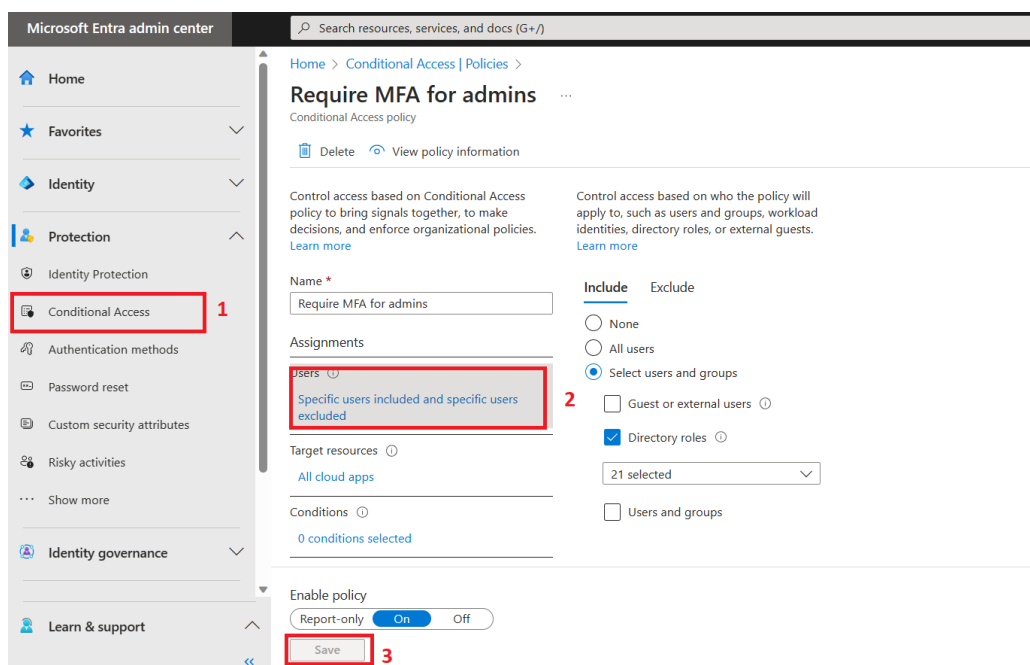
Microsoft Entra admin center

Search resources, services, and docs (G+/)

Home

Favorites

Identity

Protection

Identity Protection

Conditional Access

1

Authentication methods

Password reset

Custom security attributes

Risky activities

Show more

Identity governance

Learn & support

«

Home > Conditional Access | Policies >

Require MFA for admins ...

Conditional Access policy

Delete View policy information

Control access based on Conditional Access policy to bring signals together, to make decisions, and enforce organizational policies. Learn more

Name *

Require MFA for admins

Assignments

Users

Specific users included and specific users excluded

2

Target resources

All cloud apps

Conditions

0 conditions selected

Control access based on who the policy will apply to, such as users and groups, workload identities, directory roles, or external guests. Learn more

Include Exclude

None

All users

Select users and groups

Guest or external users

Directory roles

21 selected

Users and groups

Enable policy

Report-only On Off

Save

3